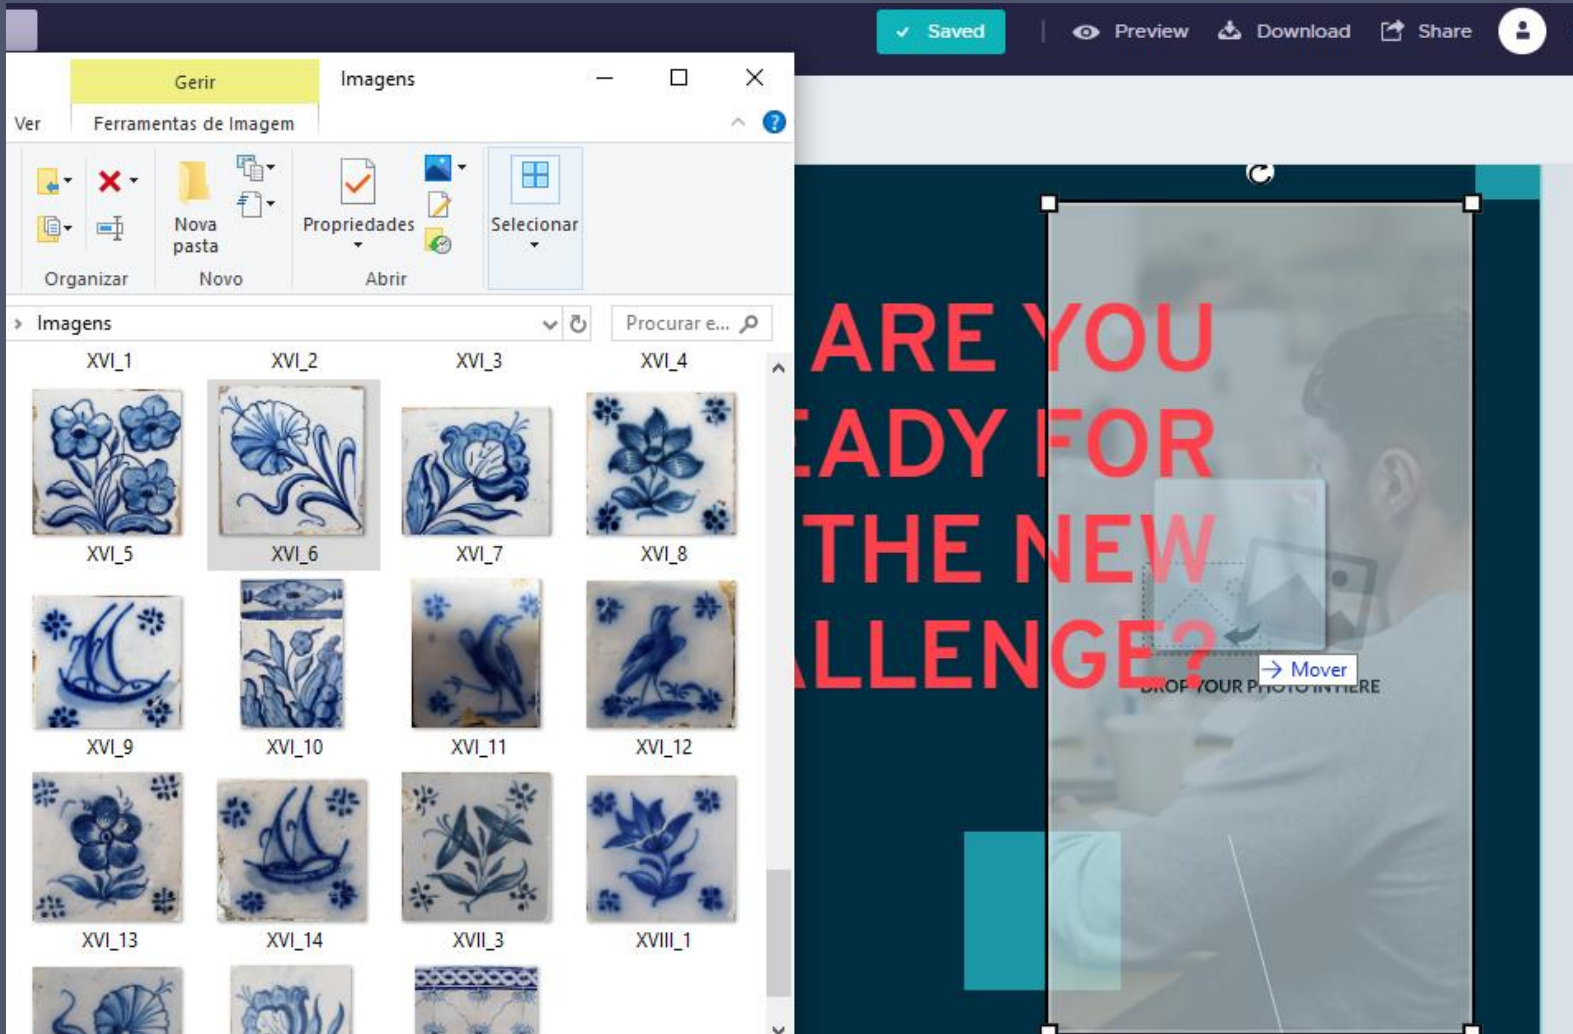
Saved
Preview
Download
Share

Gerir
Imagens
Ver
Ferramentas de Imagem

Nova pasta
Propriedades
Selecionar
Organizar
Novo
Abrir

Imagens
Procurar e...

XVI_1
XVI_2
XVI_3
XVI_4
XVI_5
XVI_6
XVI_7
XVI_8
XVI_9
XVI_10
XVI_11
XVI_12
XVI_13
XVI_14
XVII_3
XVIII_1

ARE YOU
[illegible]ADY FOR
THE NEW
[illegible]LLENGE?

→ Mover
DROP YOUR PHOTO IN HERE